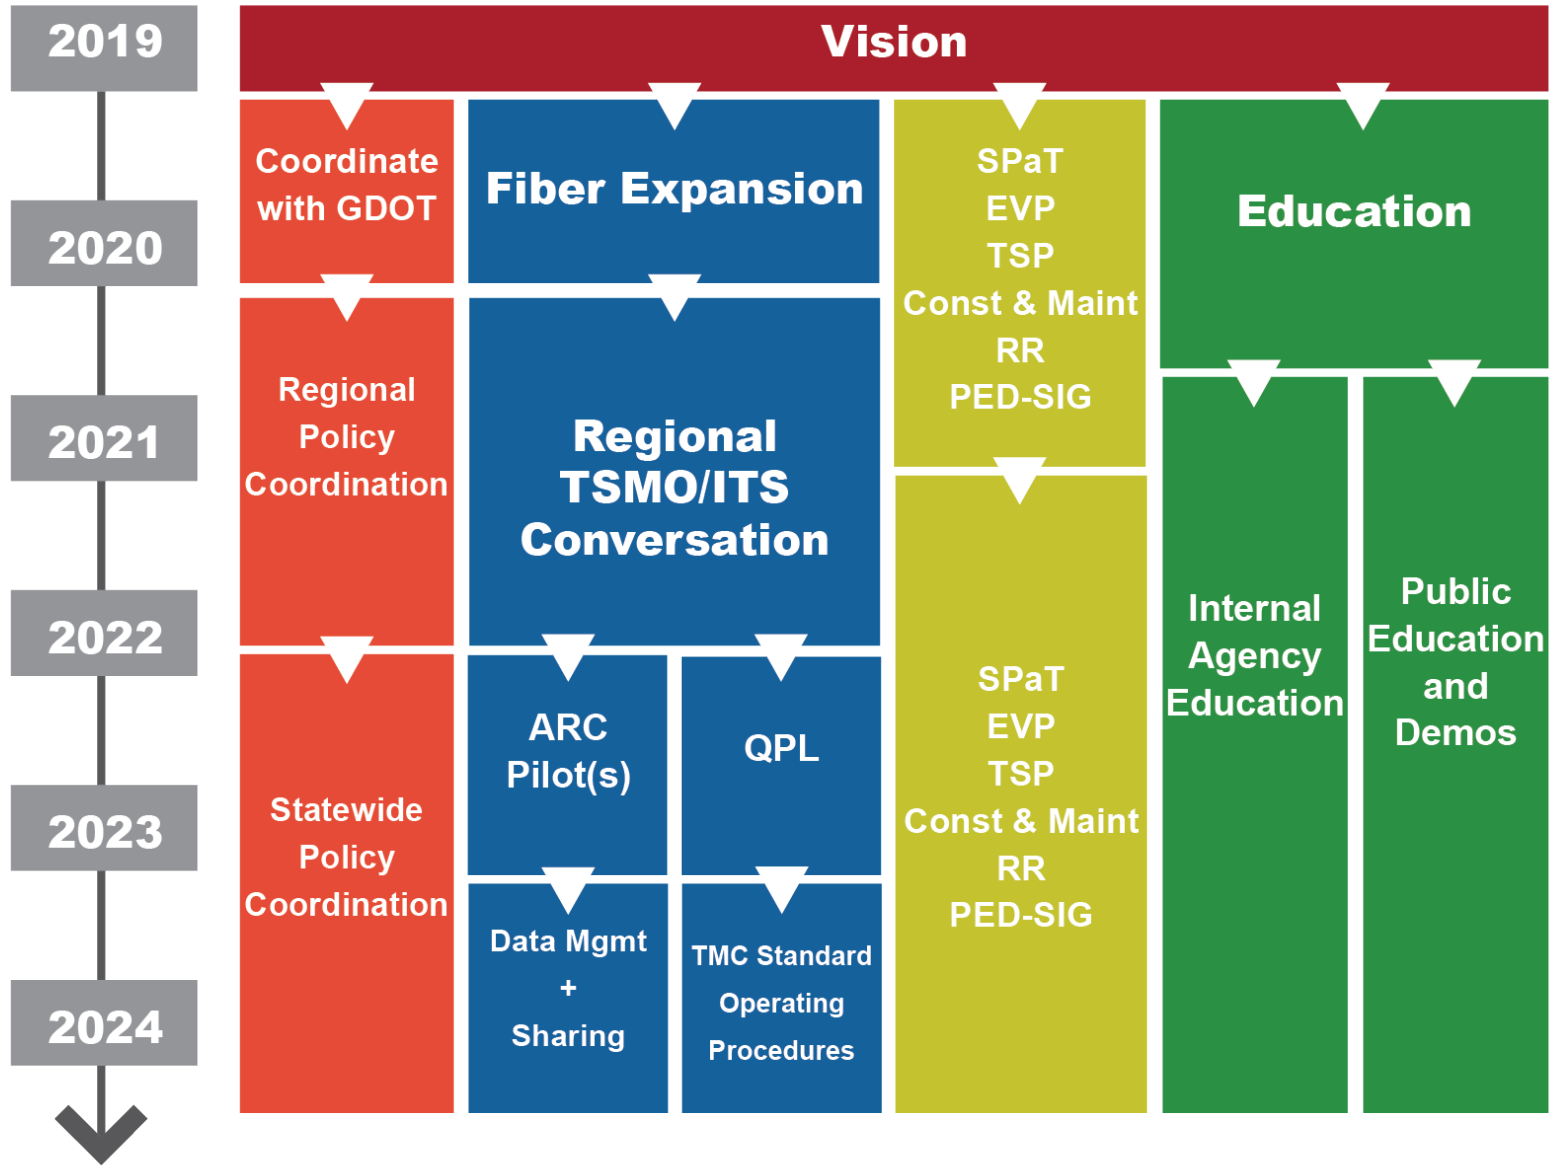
2019

2020

2021

2022

2023

2024

Vision

Coordinate with GDOT

Regional Policy Coordination

Statewide Policy Coordination

Fiber Expansion

Regional TSMO/ITS Conversation

ARC Pilot(s)

QPL

Data Mgmt + Sharing

TMC Standard Operating Procedures

SPaT
EVP
TSP
Const & Maint
RR
PED-SIG

SPaT
EVP
TSP
Const & Maint
RR
PED-SIG

Education

Internal Agency Education

Public Education and Demos